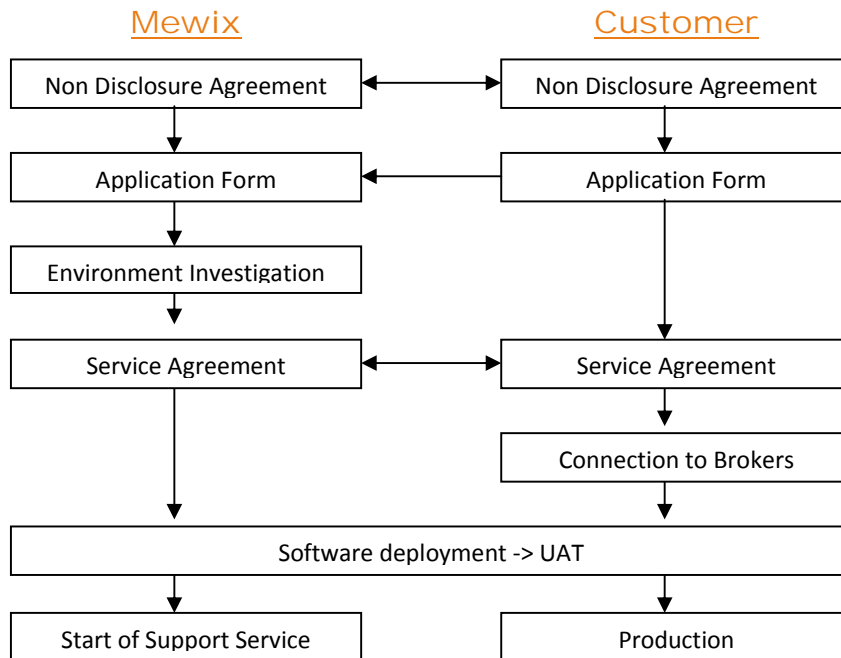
Mewix

Customer

Non Disclosure Agreement

Non Disclosure Agreement

Application Form

Application Form

Environment Investigation

Service Agreement

Service Agreement

Connection to Brokers

Software deployment -> UAT

Start of Support Service

Production